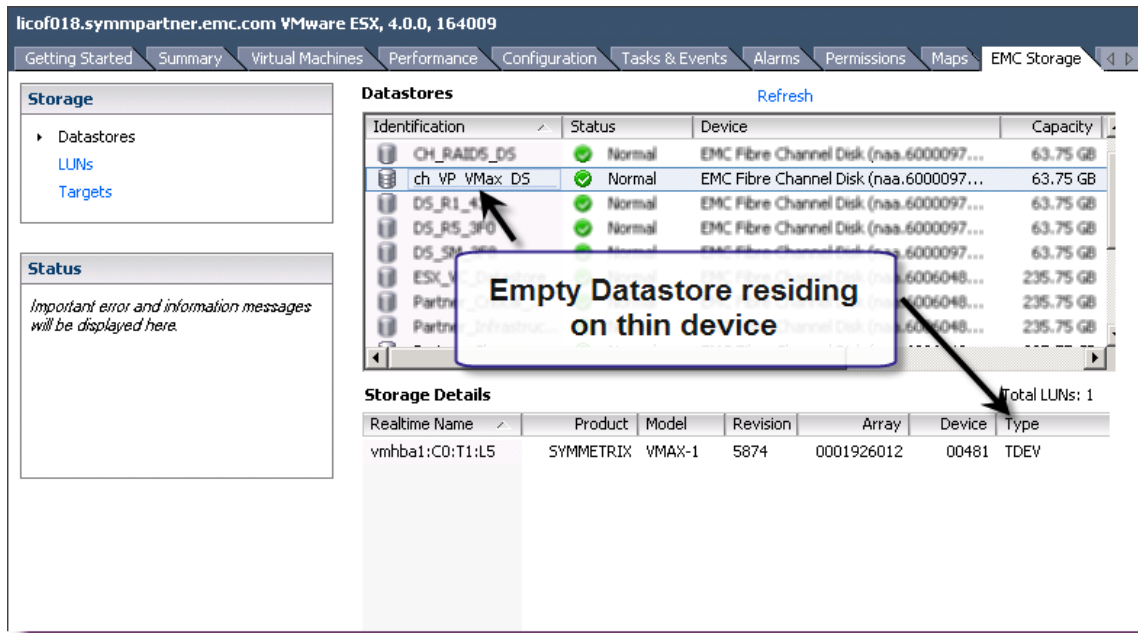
licof018.symmpartner.emc.com VMware ESX, 4.0.0, 164009

Getting Started | Summary | Virtual Machines | Performance | Configuration | Tasks & Events | Alarms | Permissions | Maps | EMC Storage

Storage

Datastores
LUNs
Targets

Status

Important error and information messages will be displayed here.

Datastores

Refresh

| Identification | Status | Device | Capacity |
|---|---|---|---|
| CH_RAID5_DS | Normal | EMC Fibre Channel Disk (naa.6000097... | 63.75 GB |
| ch_VP_VMax_DS | Normal | EMC Fibre Channel Disk (naa.6000097... | 63.75 GB |
| DS_R1_4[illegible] | Normal | EMC Fibre Channel Disk (naa.6000097... | 63.75 GB |
| DS_R5_3F0 | Normal | EMC Fibre Channel Disk (naa.6000097... | 63.75 GB |
| DS_SM_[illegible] | Normal | EMC Fibre Channel Disk (naa.6000097... | 63.75 GB |
| ESX_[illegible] | Normal | EMC Fibre Channel Disk (naa.6006048... | 235.75 GB |
| Partner_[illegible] | | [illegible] (naa.6006048... | 235.75 GB |
| Partner_Infrastruc... | | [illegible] Channel Disk (naa.6006048... | 235.75 GB |

Empty Datastore residing on thin device

Storage Details

Total LUNs: 1

| Realtime Name | Product | Model | Revision | Array | Device | Type |
|---|---|---|---|---|---|---|
| vmhba1:C0:T1:L5 | SYMMETRIX | VMAX-1 | 5874 | 0001926012 | 00481 | TDEV |